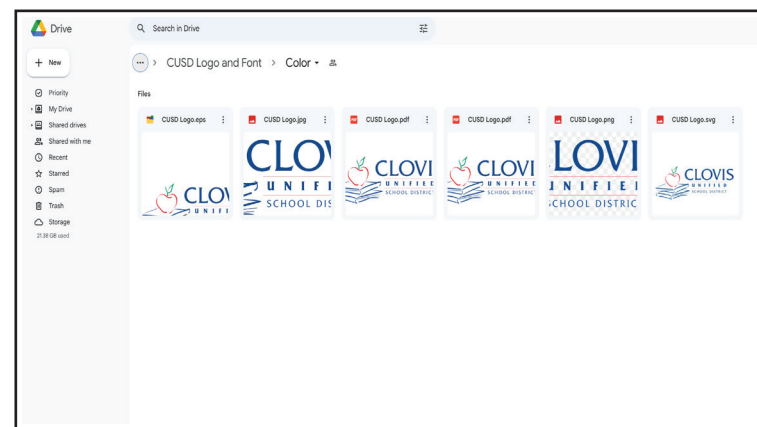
Drive

Search in Drive

New

Priority
My Drive
Shared drives
Shared with me
Recent
Starred
Spam
Trash
Storage
21.38 GB used

CUSD Logo and Font > Color

Files

CUSD Logo.eps
CLO
UNIFI

CUSD Logo.jpg
CLOV
UNIFI
SCHOOL DIS

CUSD Logo.pdf
CLOVI
UNIFIED
SCHOOL DISTRICT

CUSD Logo.pdf
CLOVI
UNIFIED
SCHOOL DISTRIC

CUSD Logo.png
LOVI
NIFIE
SCHOOL DISTRIC

CUSD Logo.svg
CLOVIS
UNIFIED
SCHOOL DISTRICT